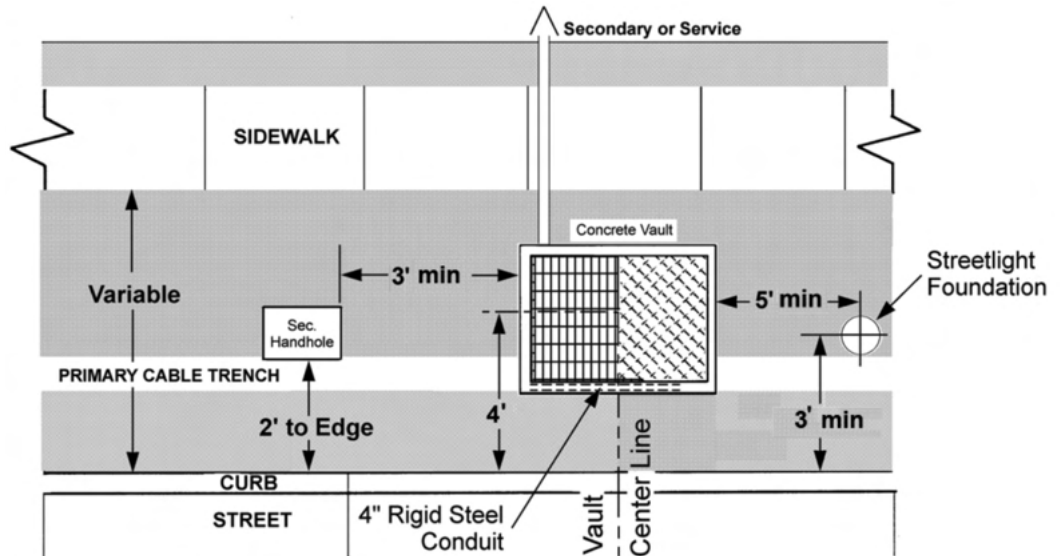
Secondary or Service

SIDEWALK

Concrete Vault

Variable

3' min

Streetlight Foundation

5' min

Sec. Handhole

PRIMARY CABLE TRENCH

4'

3' min

2' to Edge

Vault Center Line

CURB

STREET

4" Rigid Steel Conduit